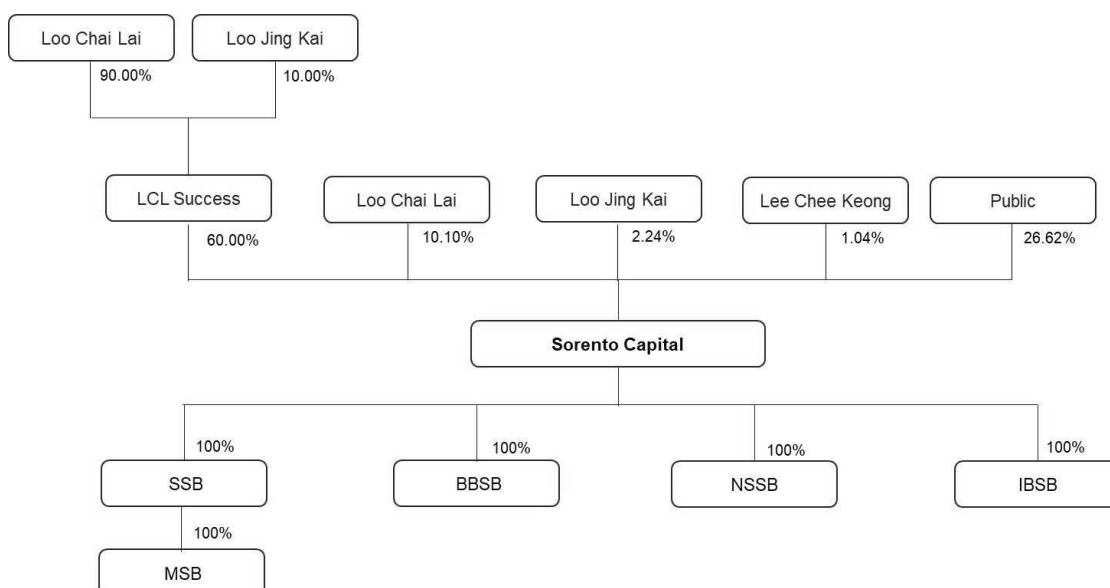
Loo Chai Lai

Loo Jing Kai

90.00%

10.00%

LCL Success

Loo Chai Lai

Loo Jing Kai

Lee Chee Keong

Public

60.00%

10.10%

2.24%

1.04%

26.62%

Sorento Capital

100%

100%

100%

100%

SSB

BBSB

NSSB

IBSB

100%

MSB